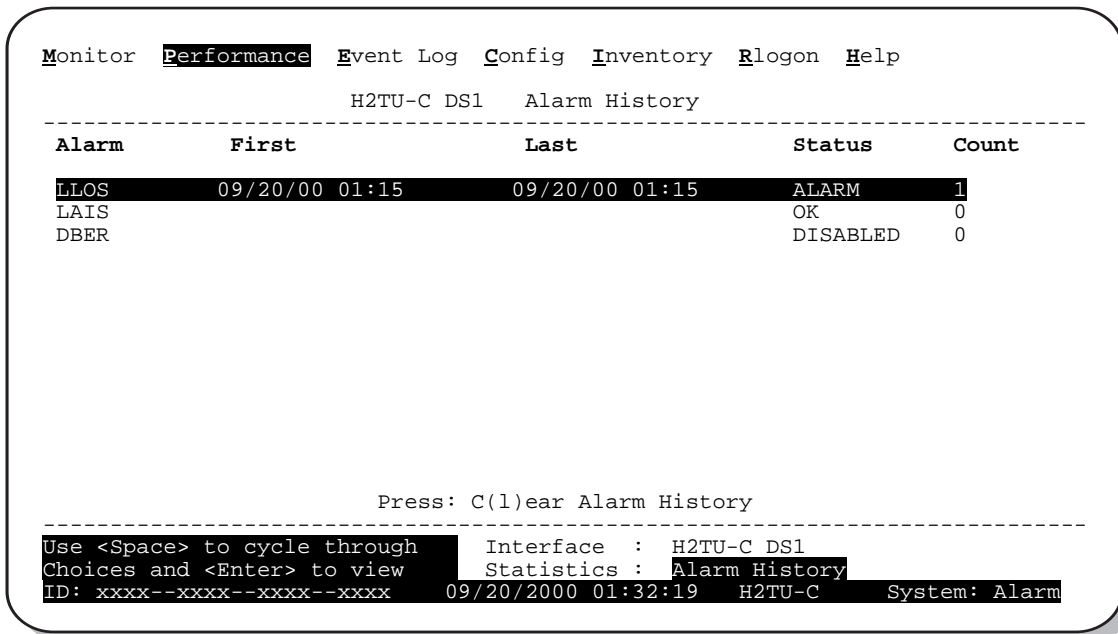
Monitor Performance Event Log Config Inventory Rlogon Help

H2TU-C DS1 Alarm History

| Alarm | First | Last | Status | Count |
|---|---|---|---|---|
| LLOS | 09/20/00 01:15 | 09/20/00 01:15 | ALARM | 1 |
| LAIS | | | OK | 0 |
| DBER | | | DISABLED | 0 |

Press: C(l)ear Alarm History

Use <Space> to cycle through Choices and <Enter> to view

Interface : H2TU-C DS1
Statistics : Alarm History

ID: xxxx--xxxx--xxxx--xxxx 09/20/2000 01:32:19 H2TU-C System: Alarm